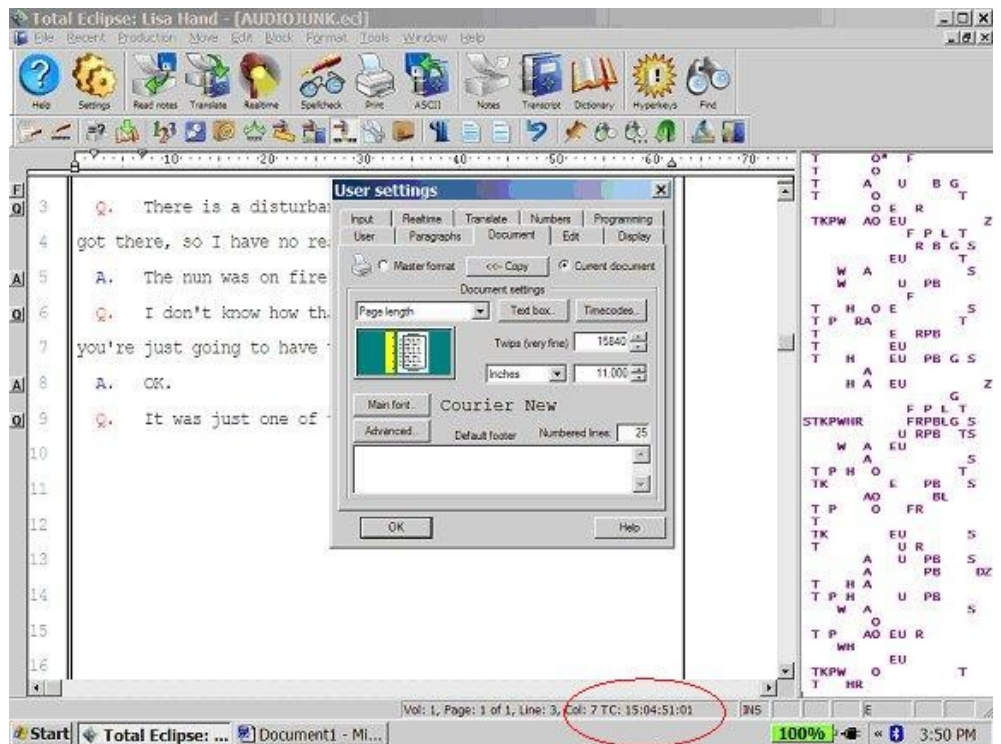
Total Eclipse: Lisa Hand - [AUDIOJUNK.ecl]

File Recent Production Move Edit Block Format Tools Window Help

Help Settings Read notes Translate Realtime Spellcheck Print ASCII Notes Transcript Dictionary Hyperkeys Find

10 20 30 40 50 60 70

3 Q. There is a disturba

4 got there, so I have no re

5 A. The nun was on fire

6 Q. I don't know how th

7 you're just going to have

8 A. OK.

9 Q. It was just one of

10

11

12

13

14

15

16

User settings

Input | Realtime | Translate | Numbers | Programming
User | Paragraphs | Document | Edit | Display

Master format <<- Copy Current document

Document settings

Page length Text box... Timecodes...

Twips (very fine) 15840

Inches 11.000

Main font... Courier New

Advanced... Default footer Numbered lines: 25

OK Help

Vol: 1, Page: 1 of 1, Line: 3, Col: 7 TC: 15:04:51:01 INS

Start Total Eclipse: ... Document1 - Mi... 100% 3:50 PM